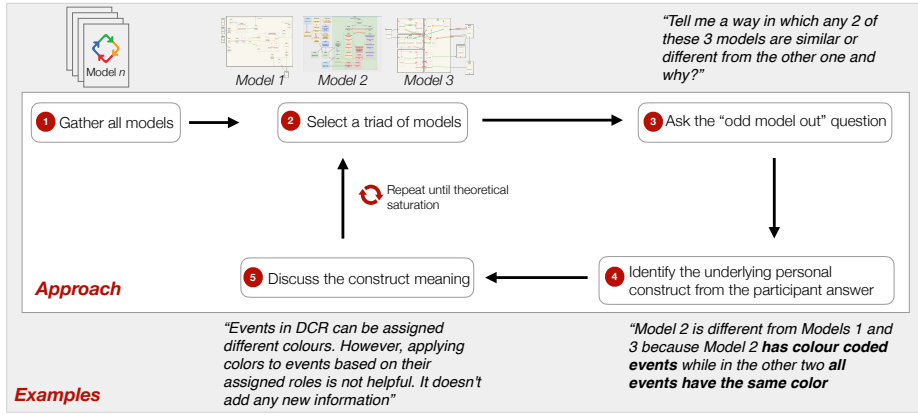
Model $n$

Model 1 Model 2 Model 3

"Tell me a way in which any 2 of these 3 models are similar or different from the other one and why?"

1 Gather all models

2 Select a triad of models

3 Ask the "odd model out" question

Repeat until theoretical saturation

5 Discuss the construct meaning

4 Identify the underlying personal construct from the participant answer

Approach

"Events in DCR can be assigned different colours. However, applying colors to events based on their assigned roles is not helpful. It doesn't add any new information"

"Model 2 is different from Models 1 and 3 because Model 2 **has colour coded events** while in the other two **all events have the same color**

Examples